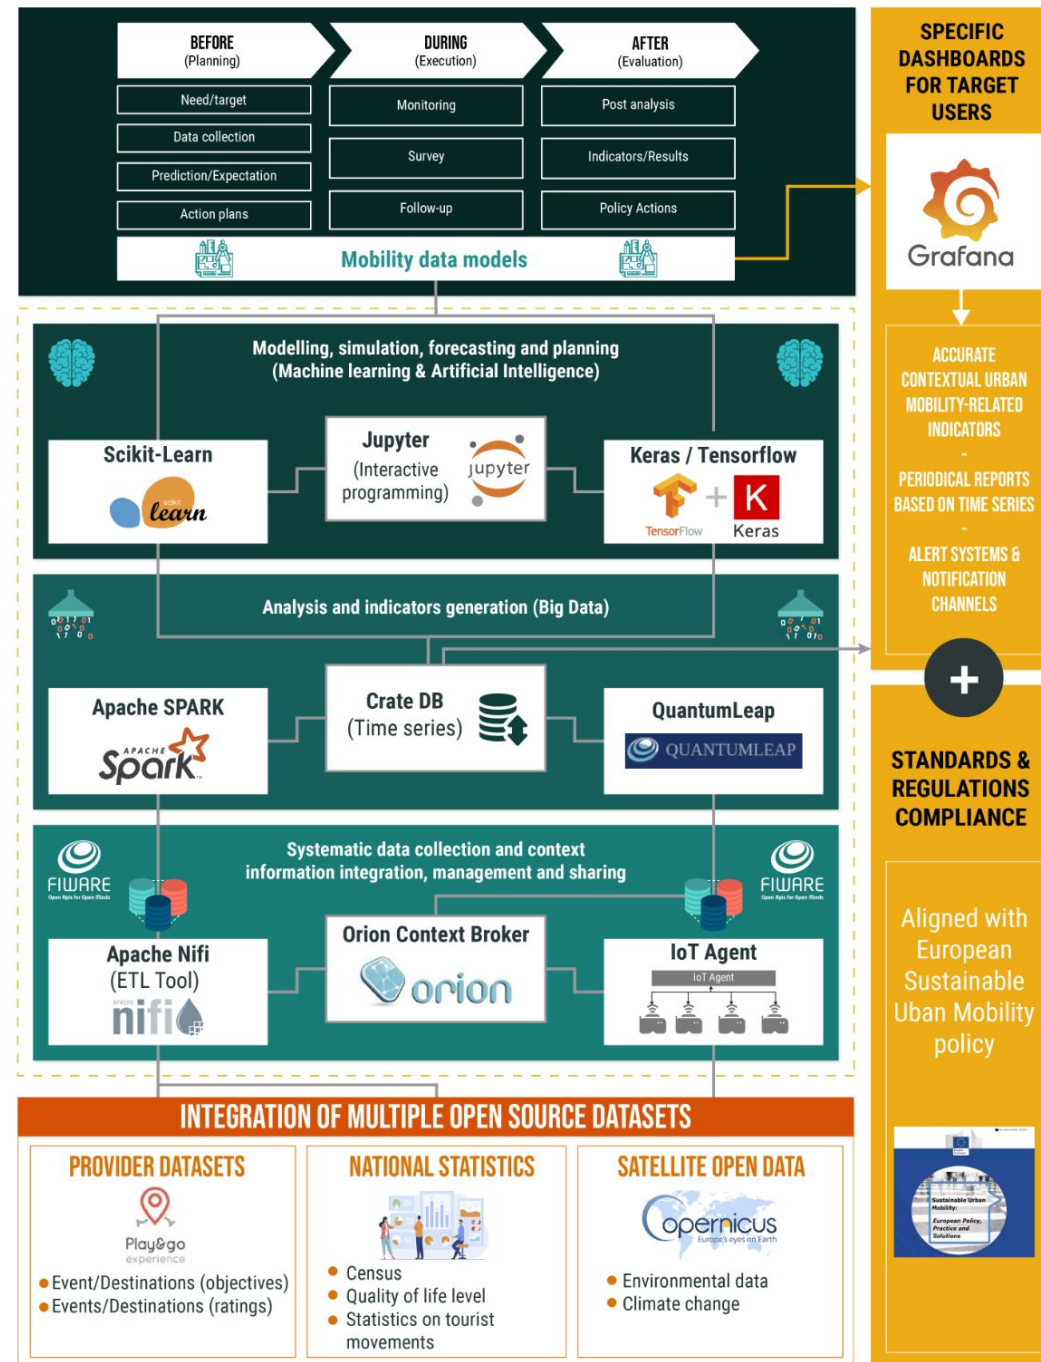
BEFORE
(Planning)

DURING
(Execution)

AFTER
(Evaluation)

Need/target

Data collection

Prediction/Expectation

Action plans

Monitoring

Survey

Follow-up

Post analysis

Indicators/Results

Policy Actions

Mobility data models

SPECIFIC DASHBOARDS FOR TARGET USERS

Grafana

ACCURATE CONTEXTUAL URBAN MOBILITY-RELATED INDICATORS
-
PERIODICAL REPORTS BASED ON TIME SERIES
-
ALERT SYSTEMS & NOTIFICATION CHANNELS

Modelling, simulation, forecasting and planning
(Machine learning & Artificial Intelligence)

Scikit-Learn

scikit learn

Jupyter
(Interactive programming)

jupyter

Keras / Tensorflow

TensorFlow

K

Keras

Analysis and indicators generation (Big Data)

Apache SPARK

APACHE Spark

Crate DB
(Time series)

QuantumLeap

QUANTUMLEAP

+

STANDARDS & REGULATIONS COMPLIANCE

Systematic data collection and context information integration, management and sharing

FIWARE
Open Apis for Open Minds

FIWARE
Open Apis for Open Minds

Apache Nifi
(ETL Tool)

APACHE nifi

Orion Context Broker

orion

IoT Agent

IoT Agent

Aligned with European Sustainable Uban Mobility policy

Sustainable Urban Mobility:
European Policy, Practice and Solutions

INTEGRATION OF MULTIPLE OPEN SOURCE DATASETS

PROVIDER DATASETS

Play&go experience

• Event/Destinations (objectives)
• Events/Destinations (ratings)

NATIONAL STATISTICS

• Census
• Quality of life level
• Statistics on tourist movements

SATELLITE OPEN DATA

opernicus
Europe's eyes on Earth

• Environmental data
• Climate change